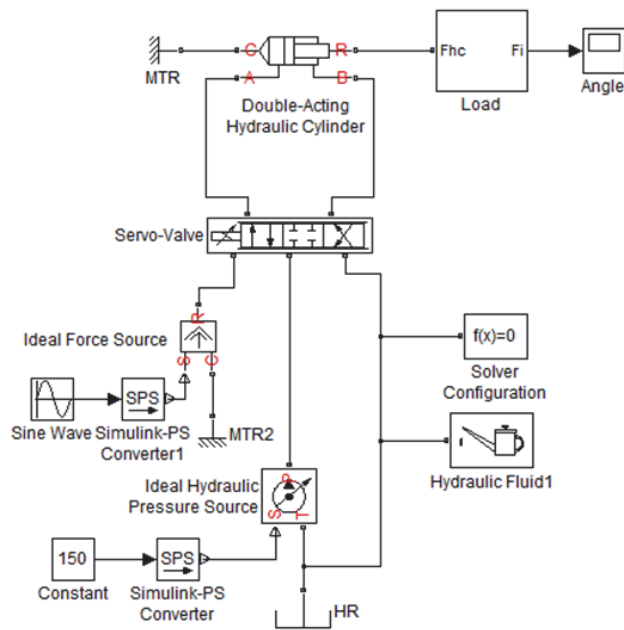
MTR

C

R

A

B

Double-Acting Hydraulic Cylinder

Fhc

Fi

Load

Angle

Servo-Valve

Ideal Force Source

S

C

R

f(x)=0

Solver Configuration

SPS

Sine Wave

Simulink-PS Converter1

MTR2

Hydraulic Fluid1

Ideal Hydraulic Pressure Source

P

S

T

150

SPS

Constant

Simulink-PS Converter

HR